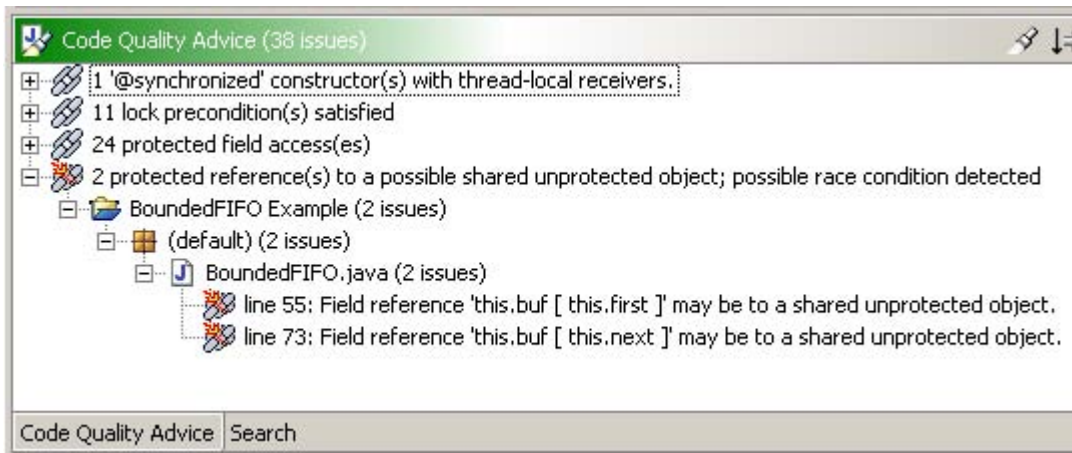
Code Quality Advice (38 issues)

1 '@synchronized' constructor(s) with thread-local receivers.
11 lock precondition(s) satisfied
24 protected field access(es)
2 protected reference(s) to a possible shared unprotected object; possible race condition detected
BoundedFIFO Example (2 issues)
(default) (2 issues)
BoundedFIFO.java (2 issues)
line 55: Field reference 'this.buf [ this.first ]' may be to a shared unprotected object.
line 73: Field reference 'this.buf [ this.next ]' may be to a shared unprotected object.

Code Quality Advice Search